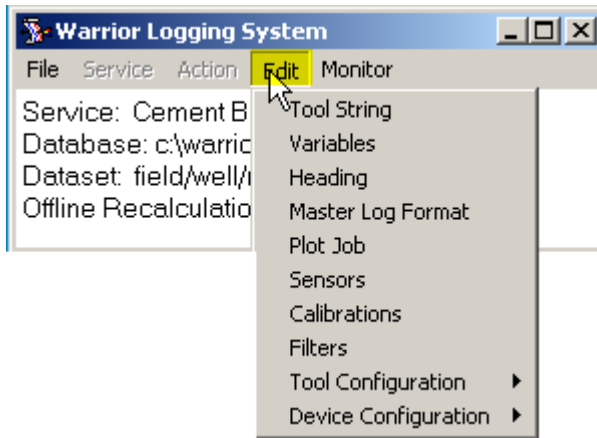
Warrior Logging System

File Service Action Edit Monitor

Service: Cement B
Database: c:\warric
Dataset: field/well/
Offline Recalculatio

Tool String
Variables
Heading
Master Log Format
Plot Job
Sensors
Calibrations
Filters
Tool Configuration
Device Configuration